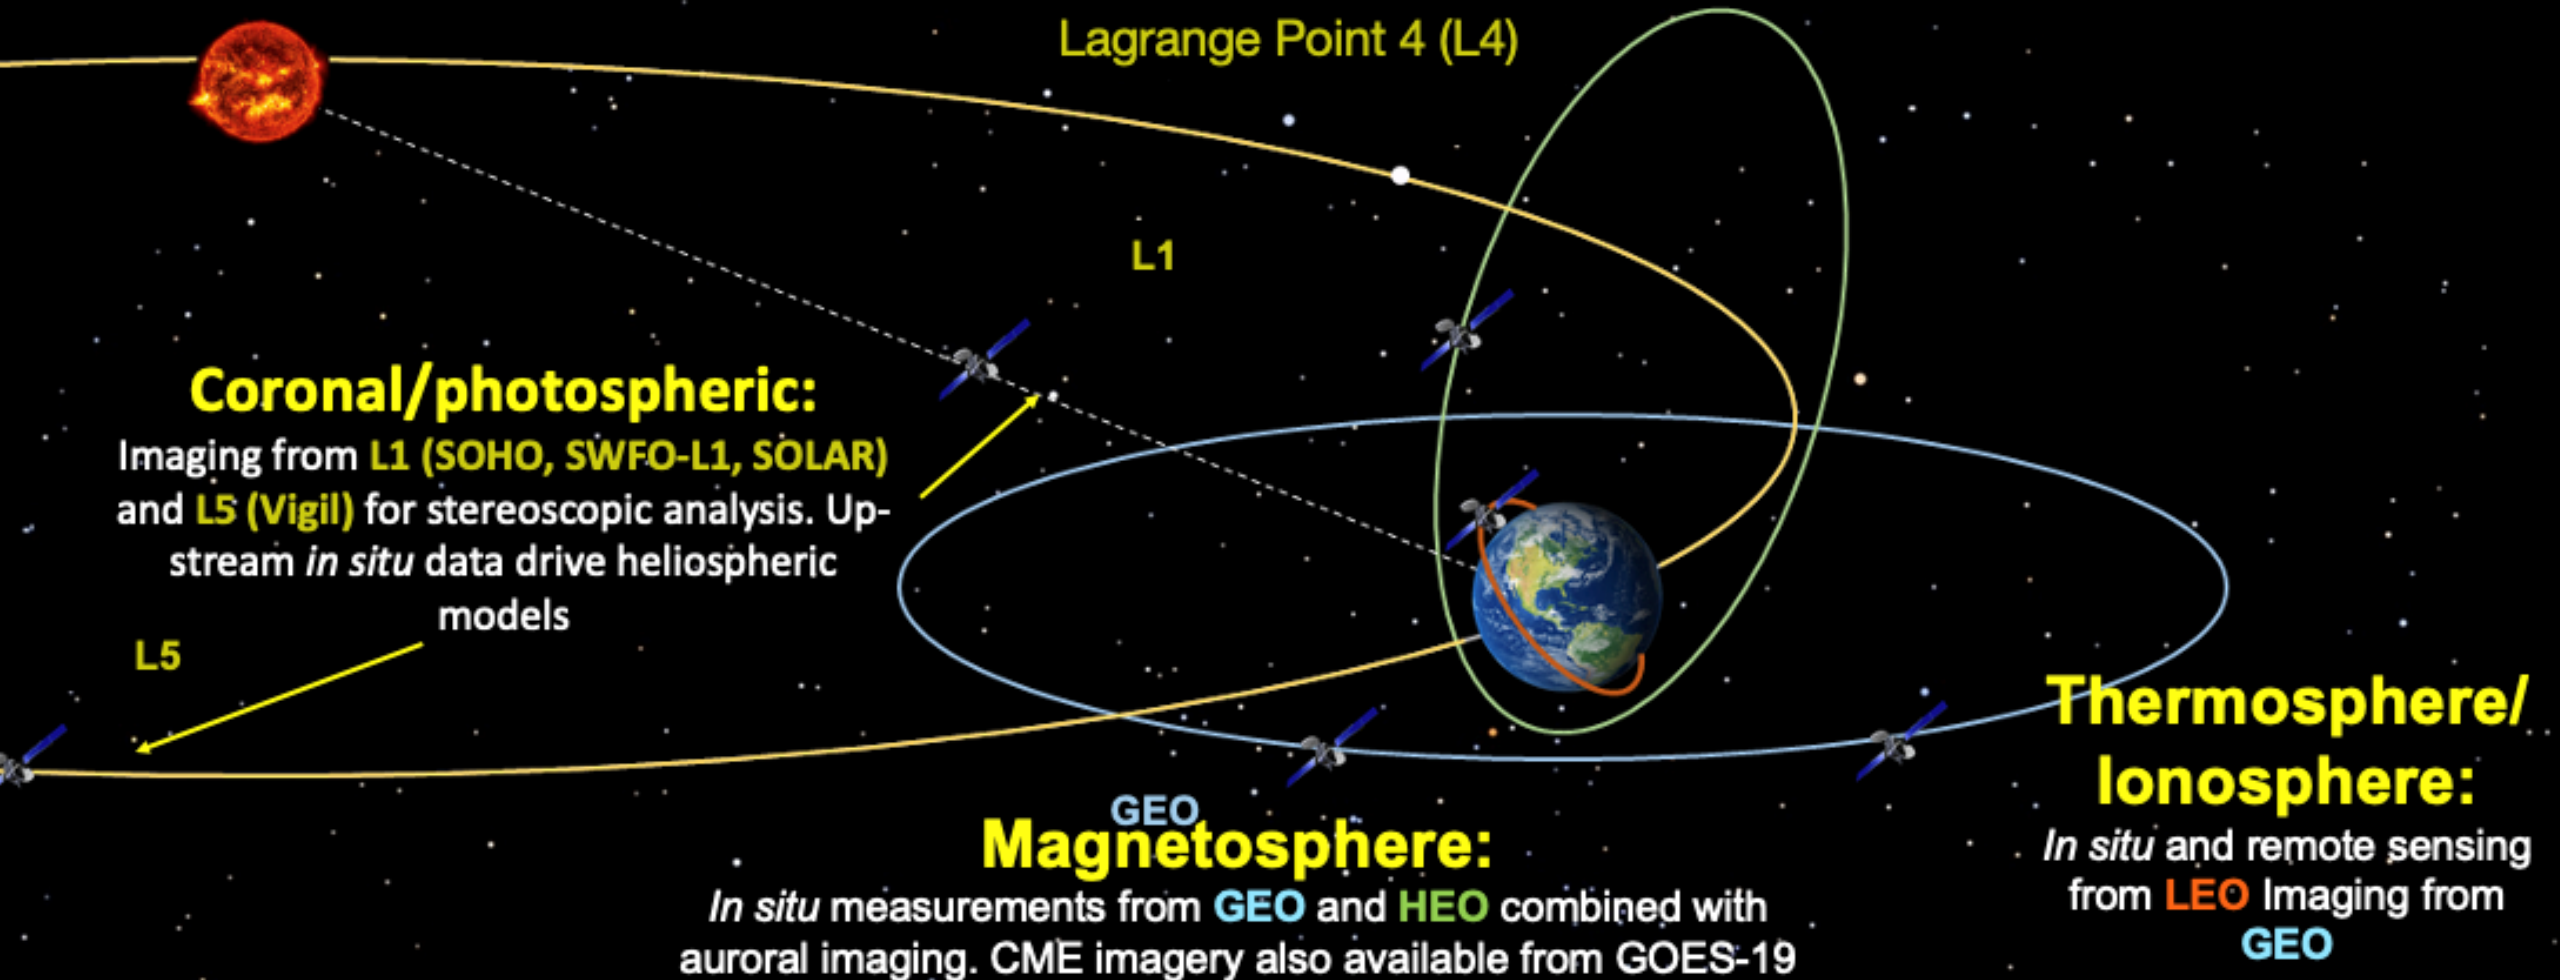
Lagrange Point 4 (L4)

L1

Coronal/photospheric:
Imaging from L1 (SOHO, SWFO-L1, SOLAR) and L5 (Vigil) for stereoscopic analysis. Upstream *in situ* data drive heliospheric models

L5

GEO

Magnetosphere:
*In situ* measurements from GEO and HEO combined with auroral imaging. CME imagery also available from GOES-19

Thermosphere/ Ionosphere:
*In situ* and remote sensing from LEO Imaging from GEO